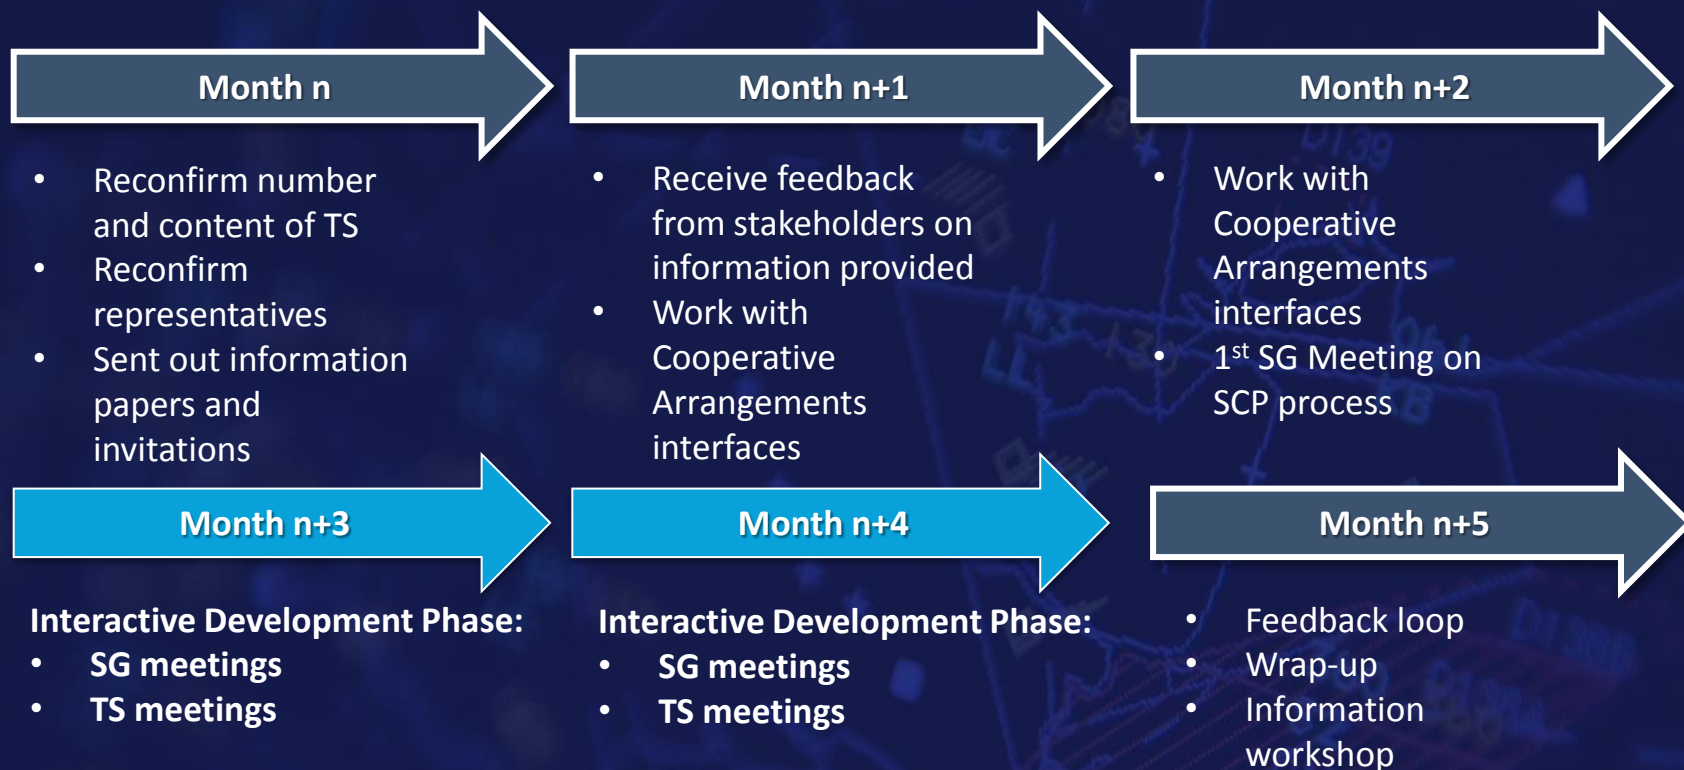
Month n

- Reconfirm number and content of TS
- Reconfirm representatives
- Sent out information papers and invitations

Month n+1

- Receive feedback from stakeholders on information provided
- Work with Cooperative Arrangements interfaces

Month n+2

- Work with Cooperative Arrangements interfaces
- 1$^{st}$ SG Meeting on SCP process

Month n+3

Interactive Development Phase:
- SG meetings
- TS meetings

Month n+4

Interactive Development Phase:
- SG meetings
- TS meetings

Month n+5

- Feedback loop
- Wrap-up
- Information workshop